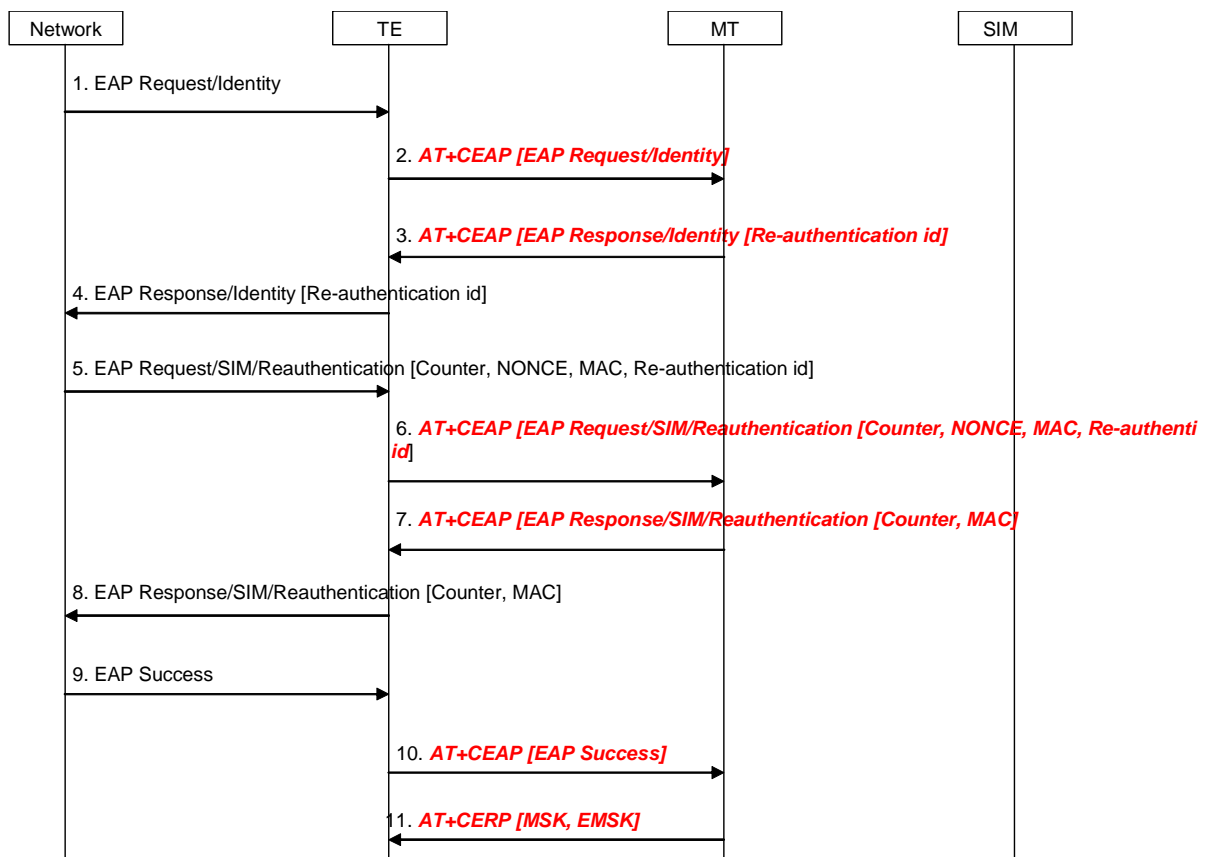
Network

TE

MT

SIM

1. EAP Request/Identity

2. AT+CEAP [EAP Request/Identity]

3. AT+CEAP [EAP Response/Identity [Re-authentication id]

4. EAP Response/Identity [Re-authentication id]

5. EAP Request/SIM/Reauthentication [Counter, NONCE, MAC, Re-authentication id]

6. AT+CEAP [EAP Request/SIM/Reauthentication [Counter, NONCE, MAC, Re-authenti id]

7. AT+CEAP [EAP Response/SIM/Reauthentication [Counter, MAC]

8. EAP Response/SIM/Reauthentication [Counter, MAC]

9. EAP Success

10. AT+CEAP [EAP Success]

11. AT+CERP [MSK, EMSK]